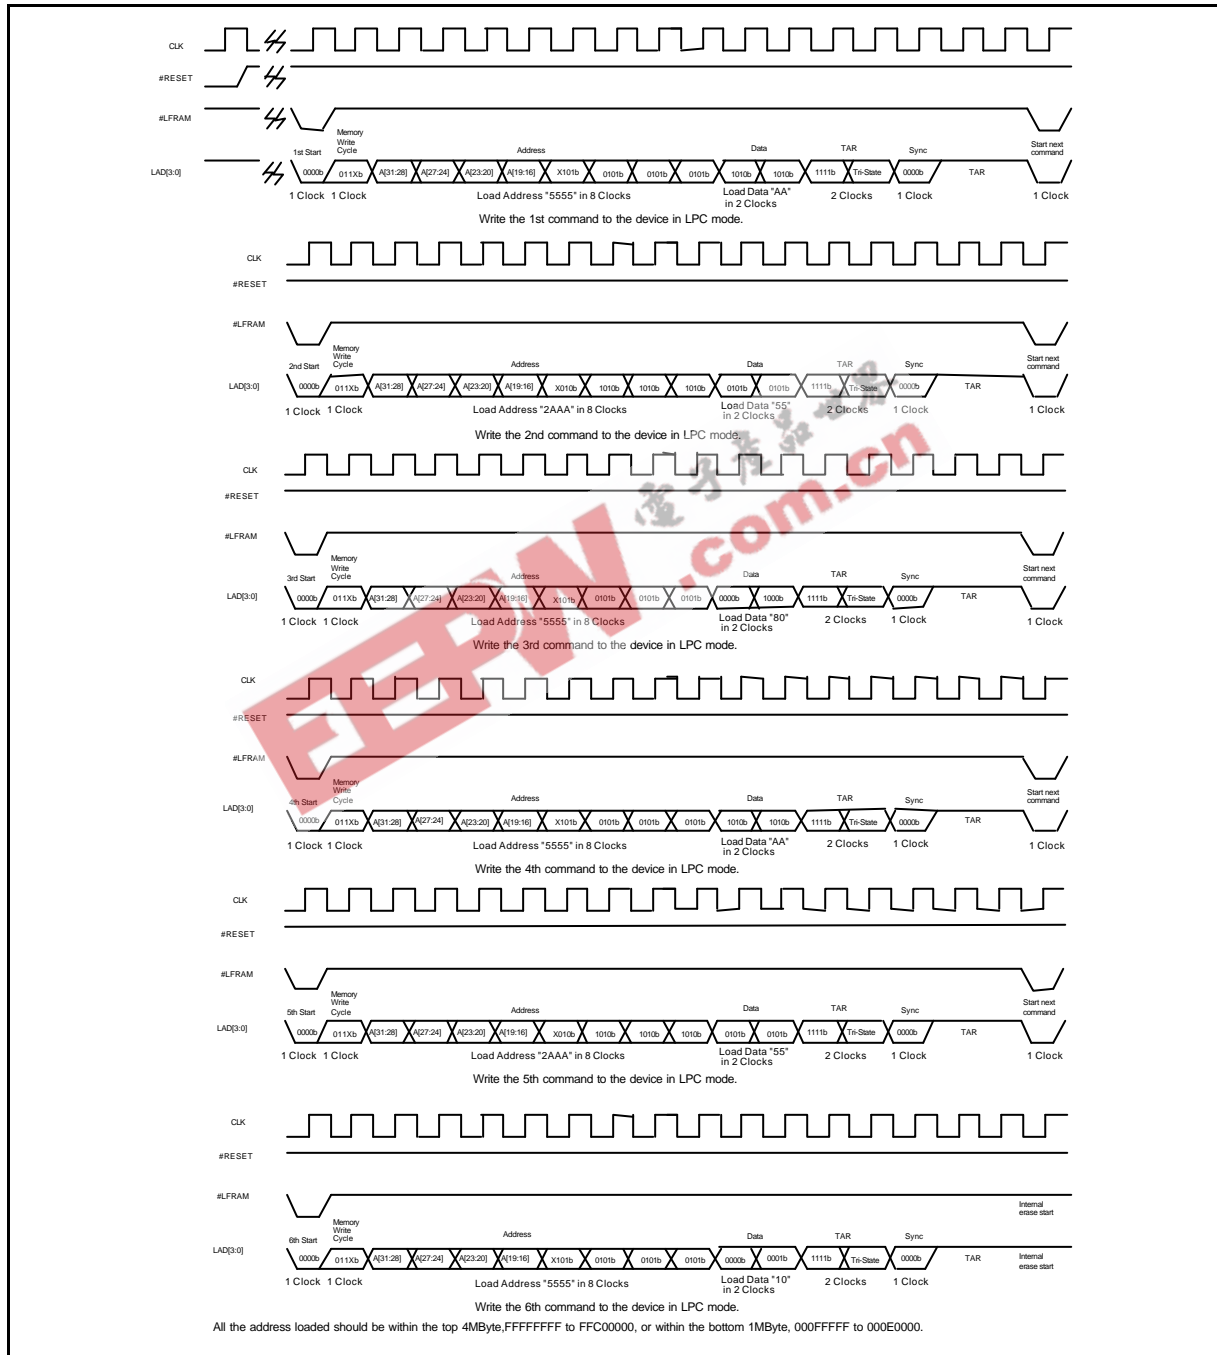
CLK
#RESET
#LFRAM
LAD[3:0]

1st Start
Memory Write Cycle
Address
Data
TAR
Sync
Start next command
0000b 011Xb A[31:28] A[27:24] A[23:20] A[19:16] X101b 0101b 0101b 0101b 1010b 1010b 1111b Tri-State 0000b TAR
1 Clock 1 Clock Load Address "5555" in 8 Clocks Load Data "AA" in 2 Clocks 2 Clocks 1 Clock 1 Clock
Write the 1st command to the device in LPC mode.

CLK
#RESET
#LFRAM
LAD[3:0]
2nd Start
Memory Write Cycle
Address
Data
TAR
Sync
Start next command
0000b 011Xb A[31:28] A[27:24] A[23:20] A[19:16] X010b 1010b 1010b 1010b 0101b 0101b 1111b Tri-State 0000b TAR
1 Clock 1 Clock Load Address "2AAA" in 8 Clocks Load Data "55" in 2 Clocks 2 Clocks 1 Clock 1 Clock
Write the 2nd command to the device in LPC mode.

CLK
#RESET
#LFRAM
LAD[3:0]
3rd Start
Memory Write Cycle
Address
Data
TAR
Sync
Start next command
0000b 011Xb A[31:28] A[27:24] A[23:20] A[19:16] X101b 0101b 0101b 0101b 0000b 1000b 1111b Tri-State 0000b TAR
1 Clock 1 Clock Load Address "5555" in 8 Clocks Load Data "80" in 2 Clocks 2 Clocks 1 Clock 1 Clock
Write the 3rd command to the device in LPC mode.

CLK
#RESET
#LFRAM
LAD[3:0]
4th Start
Memory Write Cycle
Address
Data
TAR
Sync
Start next command
0000b 011Xb A[31:28] A[27:24] A[23:20] A[19:16] X101b 0101b 0101b 0101b 1010b 1010b 1111b Tri-State 0000b TAR
1 Clock 1 Clock Load Address "5555" in 8 Clocks Load Data "AA" in 2 Clocks 2 Clocks 1 Clock 1 Clock
Write the 4th command to the device in LPC mode.

CLK
#RESET
#LFRAM
LAD[3:0]
5th Start
Memory Write Cycle
Address
Data
TAR
Sync
Start next command
0000b 011Xb A[31:28] A[27:24] A[23:20] A[19:16] X010b 1010b 1010b 1010b 0101b 0101b 1111b Tri-State 0000b TAR
1 Clock 1 Clock Load Address "2AAA" in 8 Clocks Load Data "55" in 2 Clocks 2 Clocks 1 Clock 1 Clock
Write the 5th command to the device in LPC mode.

CLK
#RESET
#LFRAM
LAD[3:0]
6th Start
Memory Write Cycle
Address
Data
TAR
Sync
Internal erase start
0000b 011Xb A[31:28] A[27:24] A[23:20] A[19:16] X101b 0101b 0101b 0101b 0000b 0001b 1111b Tri-State 0000b TAR
Internal erase start
1 Clock 1 Clock Load Address "5555" in 8 Clocks Load Data "10" in 2 Clocks 2 Clocks 1 Clock
Write the 6th command to the device in LPC mode.
All the address loaded should be within the top 4MByte,FFFFFFFF to FFC00000, or within the bottom 1MByte, 000FFFFF to 000E0000.

EEPW .com.cn 电子产品世界